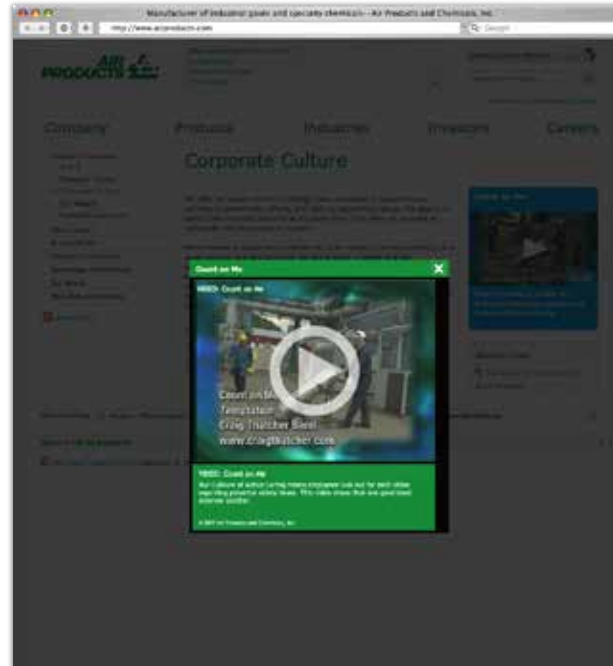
Manufacturer of industrial gases and specialty chemicals - Air Products and Chemicals, Inc.

http://www.airproducts.com

AIR PRODUCTS

Company

Products

Industries

Investors

Careers

Corporate Culture

Count on Me

VIDEO: Count on Me

Count on Me
Templation
Craig Thatcher Band
www.craigthatcher.com

VIDEO: Count on Me

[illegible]

© 2007 Air Products and Chemicals, Inc.